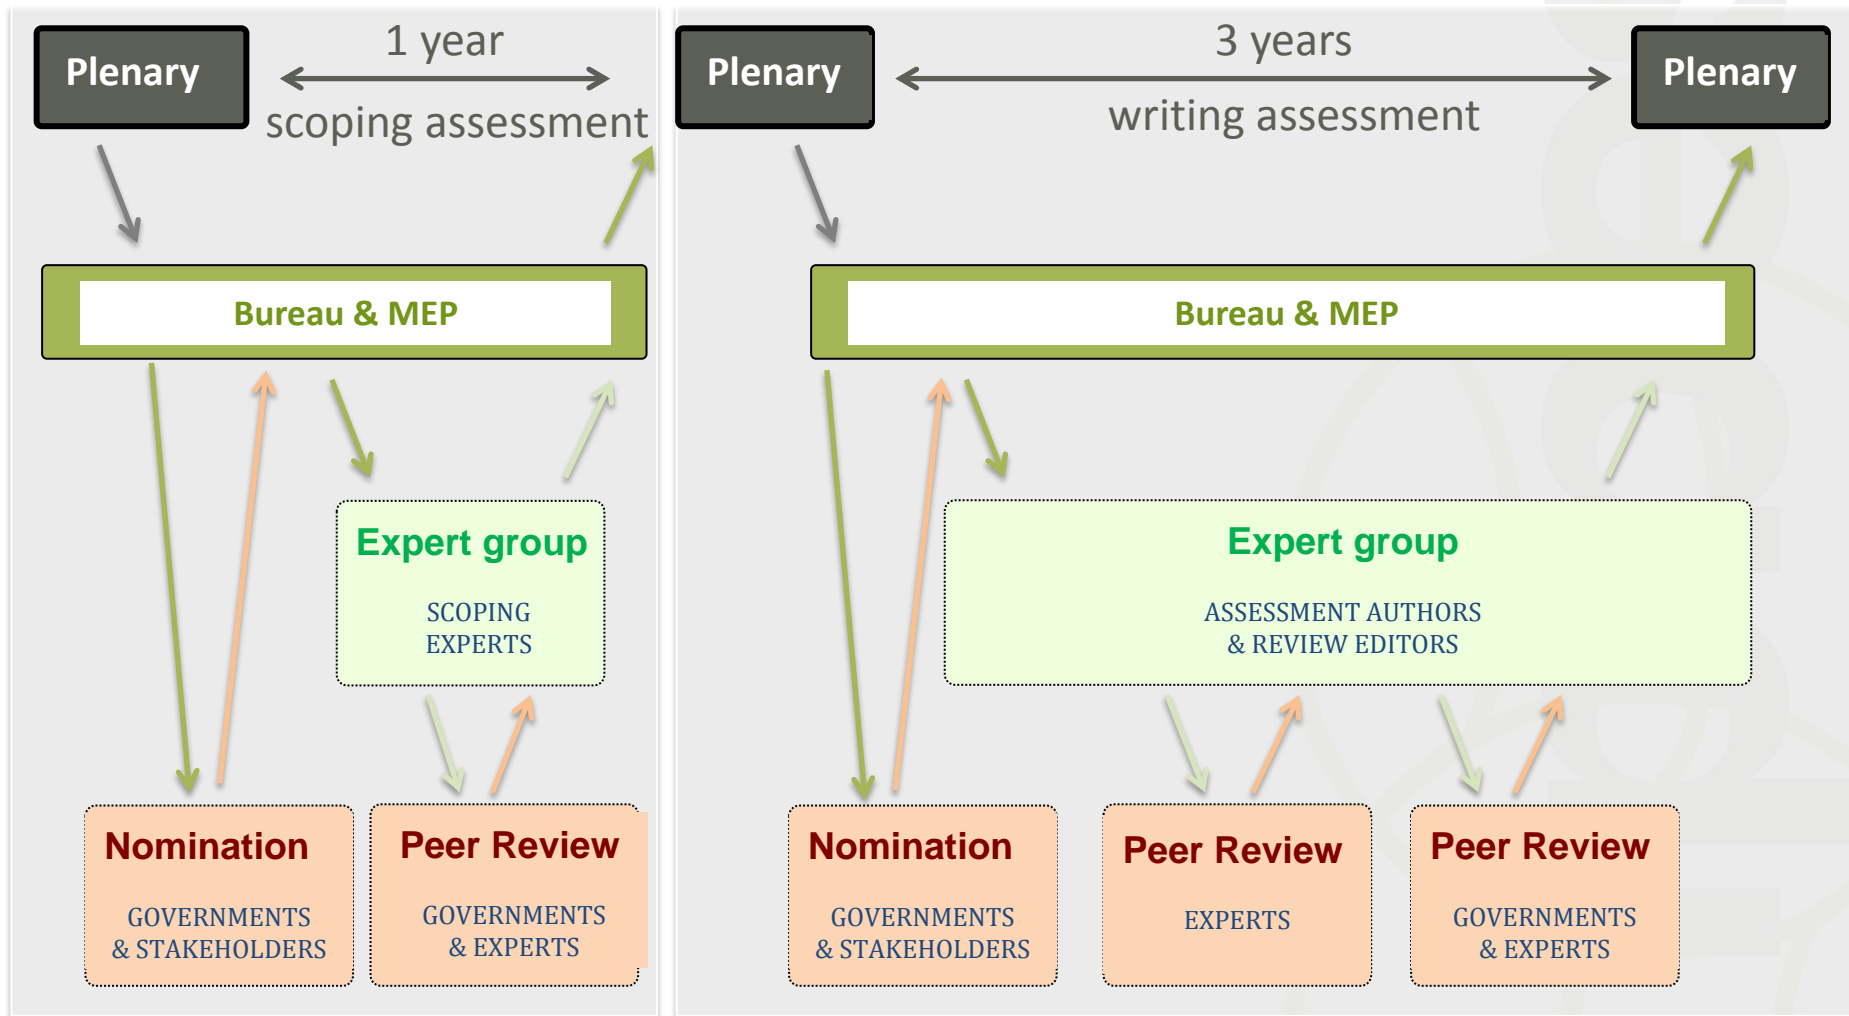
Plenary

1 year

scoping assessment

Bureau & MEP

Expert group

SCOPING EXPERTS

Nomination

GOVERNMENTS & STAKEHOLDERS

Peer Review

GOVERNMENTS & EXPERTS

Plenary

3 years

writing assessment

Plenary

Bureau & MEP

Expert group

ASSESSMENT AUTHORS & REVIEW EDITORS

Nomination

GOVERNMENTS & STAKEHOLDERS

Peer Review

EXPERTS

Peer Review

GOVERNMENTS & EXPERTS